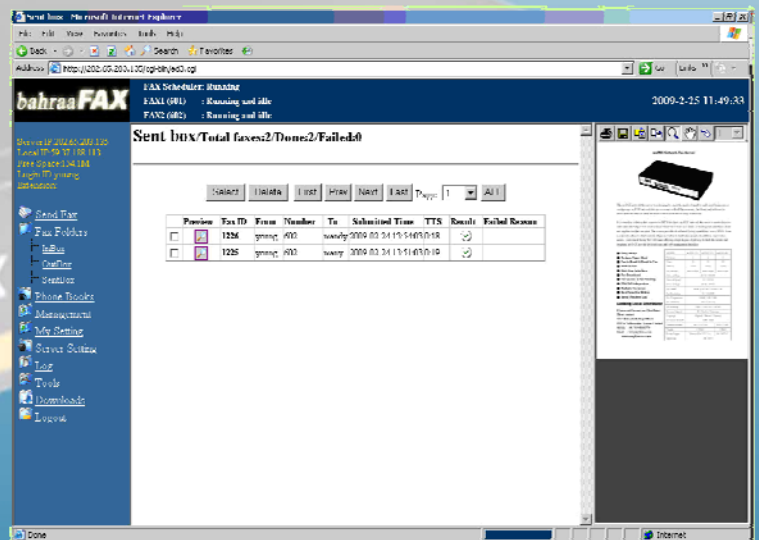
Sent box - Microsoft Internet Explorer

File Edit View Favorites Tools Help

Back Search Favorites

Address http://202.69.200.130/cgi-bin/ed3.cgi

Go Links

bahraaFAX

FAX Scheduler: Running
FAX1 (601) : Running and idle
FAX2 (602) : Running and idle

2009-2-25 11:49:33

Server IP:202.69.200.135
Local IP:59.37.158.113
Free Space:134.1M
Login ID:young
Extension:

Send Fax
Fax Folders
InBox
OutBox
SentBox
Phone Books
Management
My Setting
Server Setting
Log
Tools
Downloads
Logout

Sent box/Total faxes:2/Done:2/Failed:0

Select Delete First Prev Next Last Page: 1 All

| | Preview | Fax ID | From | Number | To | Submitted Time | TTS | Result | Failed Reason |
|---|---|---|---|---|---|---|---|---|---|
| | | 1226 | young | 602 | wendy | 2009-02-24 13:54:03/0:18 | | | |
| | | 1225 | young | 602 | wendy | 2009-02-24 13:51:03/0:19 | | | |

Done

Internet